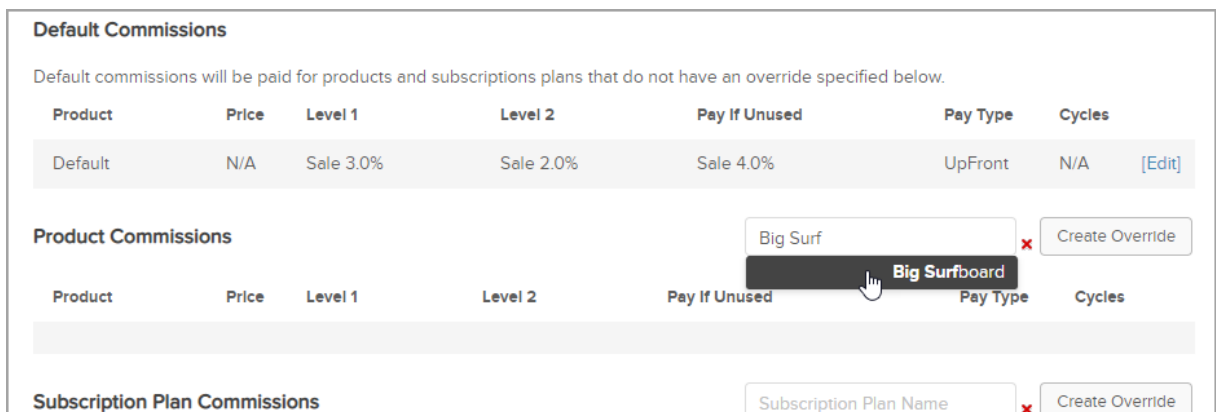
Default Commissions

Default commissions will be paid for products and subscriptions plans that do not have an override specified below.

| Product | Price | Level 1 | Level 2 | Pay If Unused | Pay Type | Cycles | |
|---|---|---|---|---|---|---|---|
| Default | N/A | Sale 3.0% | Sale 2.0% | Sale 4.0% | UpFront | N/A | [Edit] |

Product Commissions

Big Surf ×

Create Override

Big Surfboard

| Product | Price | Level 1 | Level 2 | Pay If Unused | Pay Type | Cycles |
|---|---|---|---|---|---|---|
| | | | | | | |

Subscription Plan Commissions

Subscription Plan Name ×

Create Override